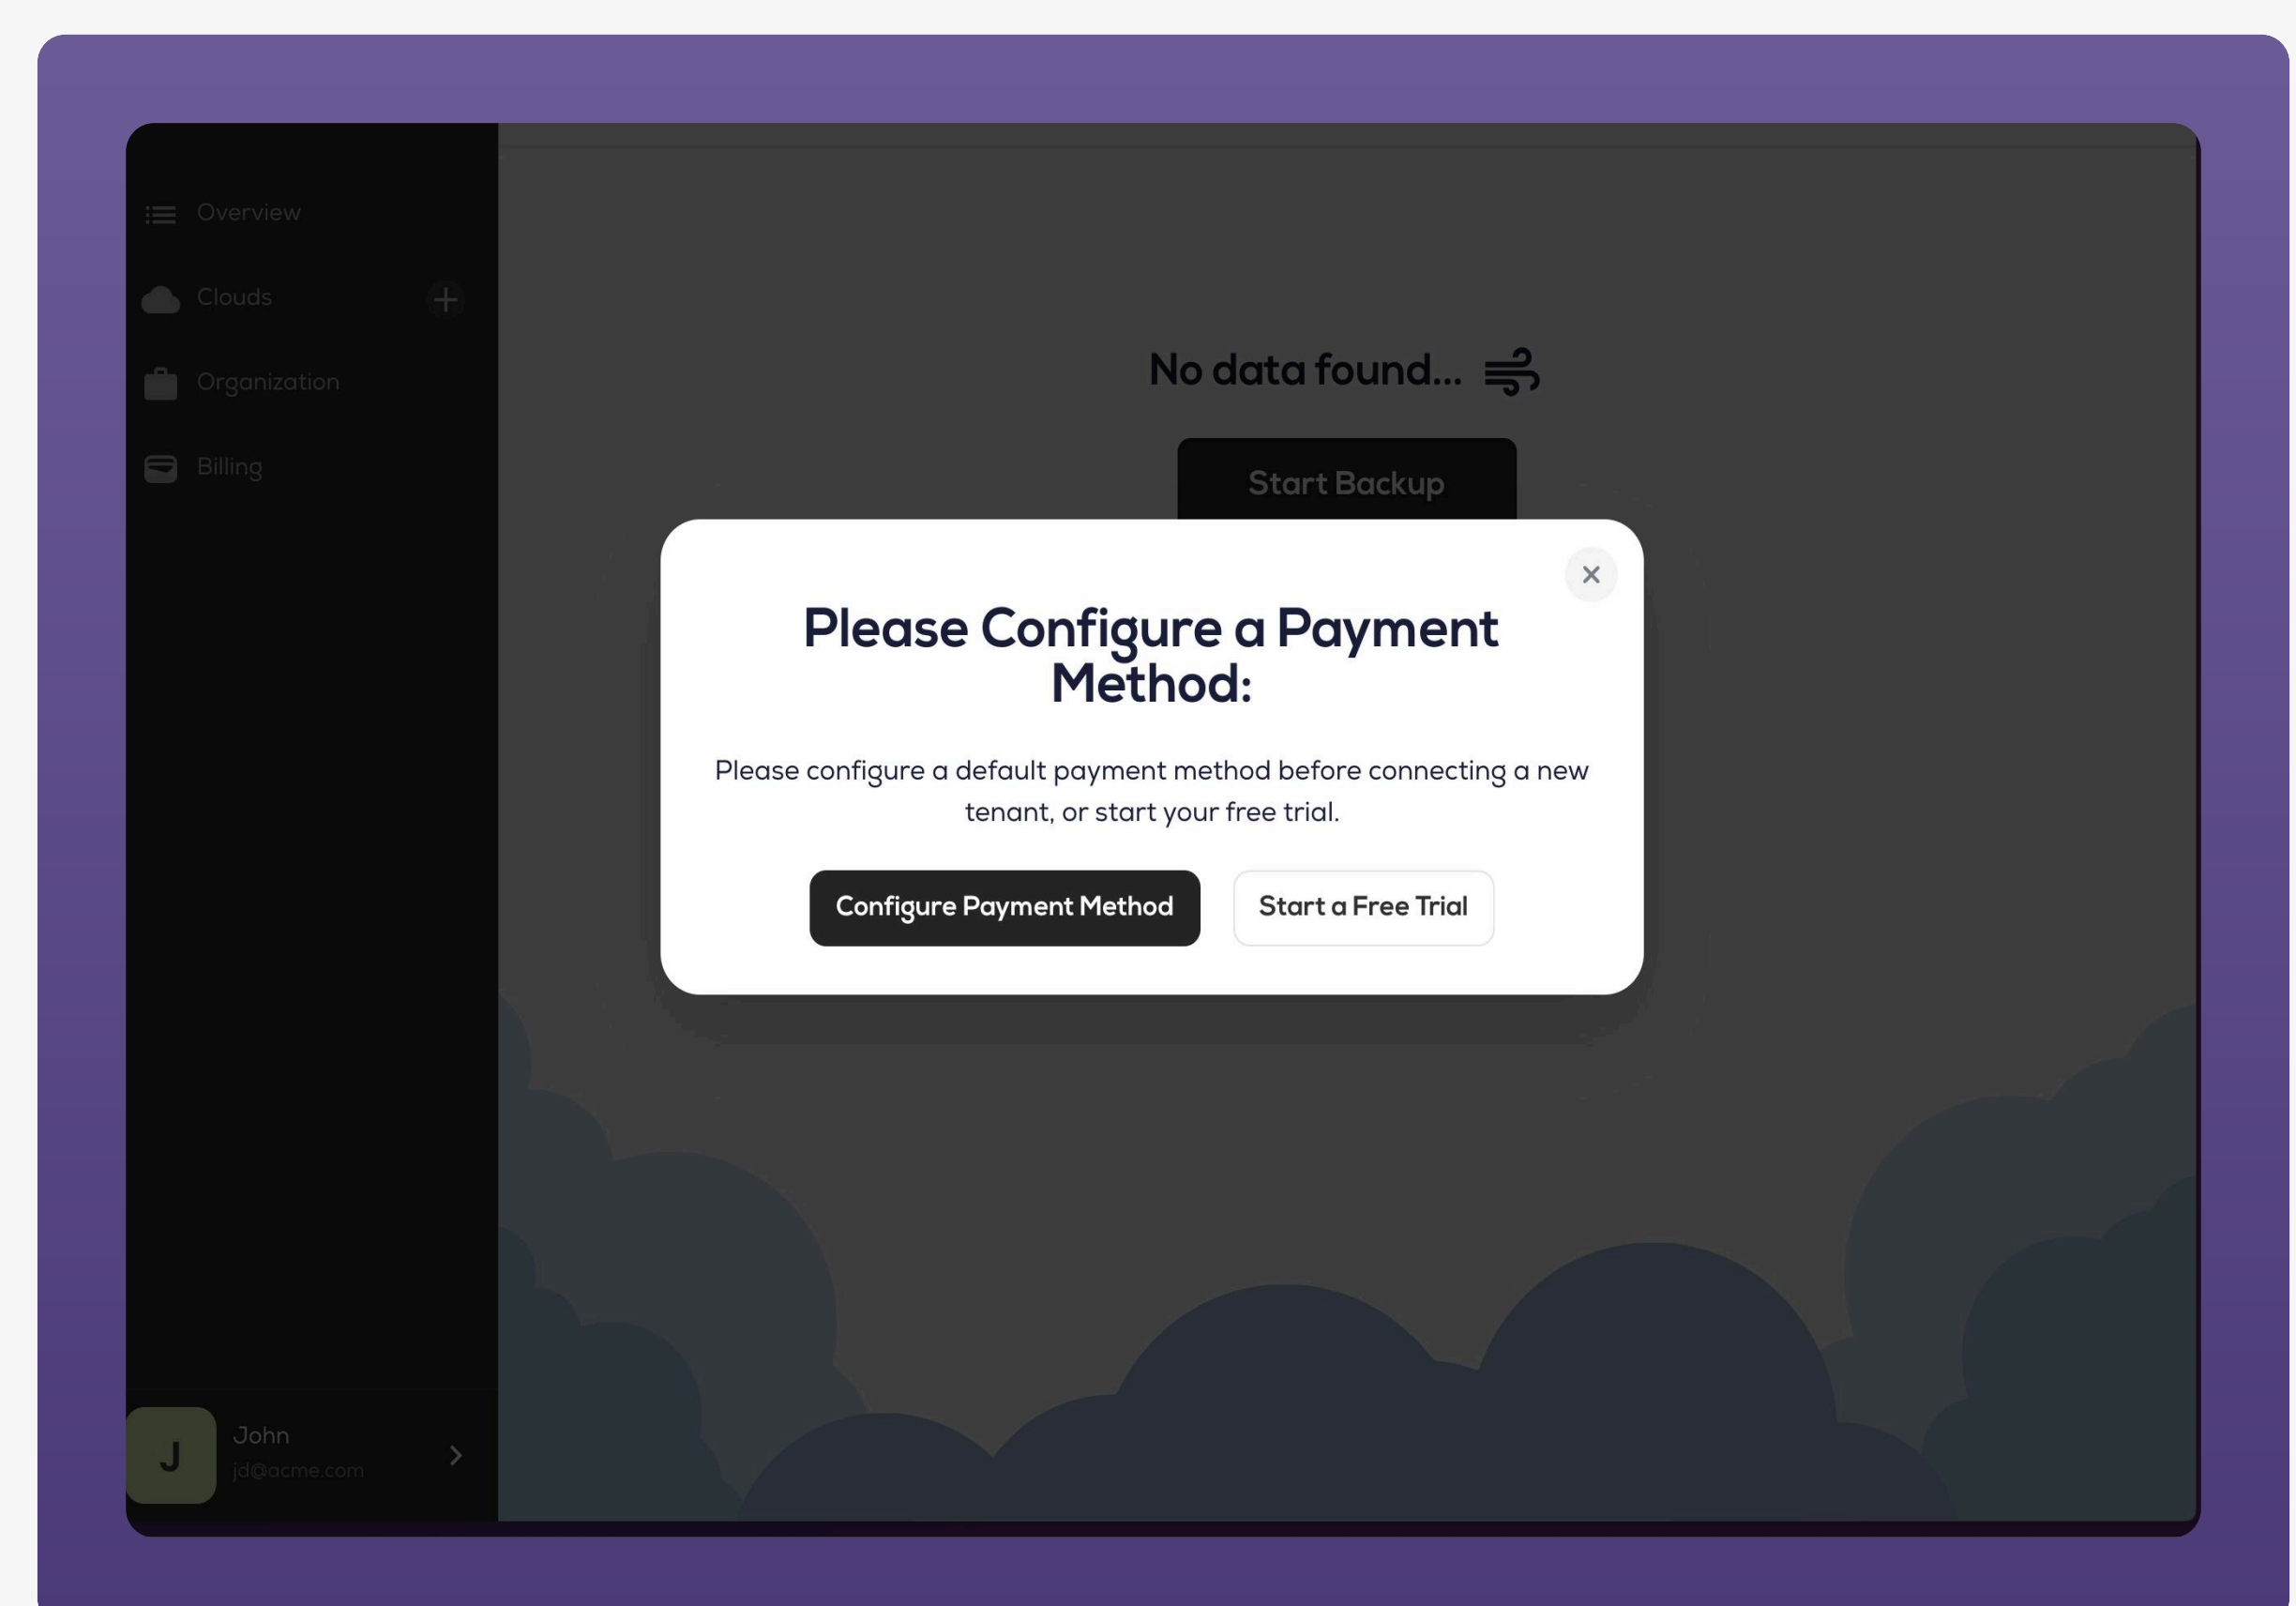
Overview

Clouds

Organization

Billing

J
John
jd@acme.com

No data found...

Start Backup

Please Configure a Payment Method:

Please configure a default payment method before connecting a new tenant, or start your free trial.

Configure Payment Method

Start a Free Trial